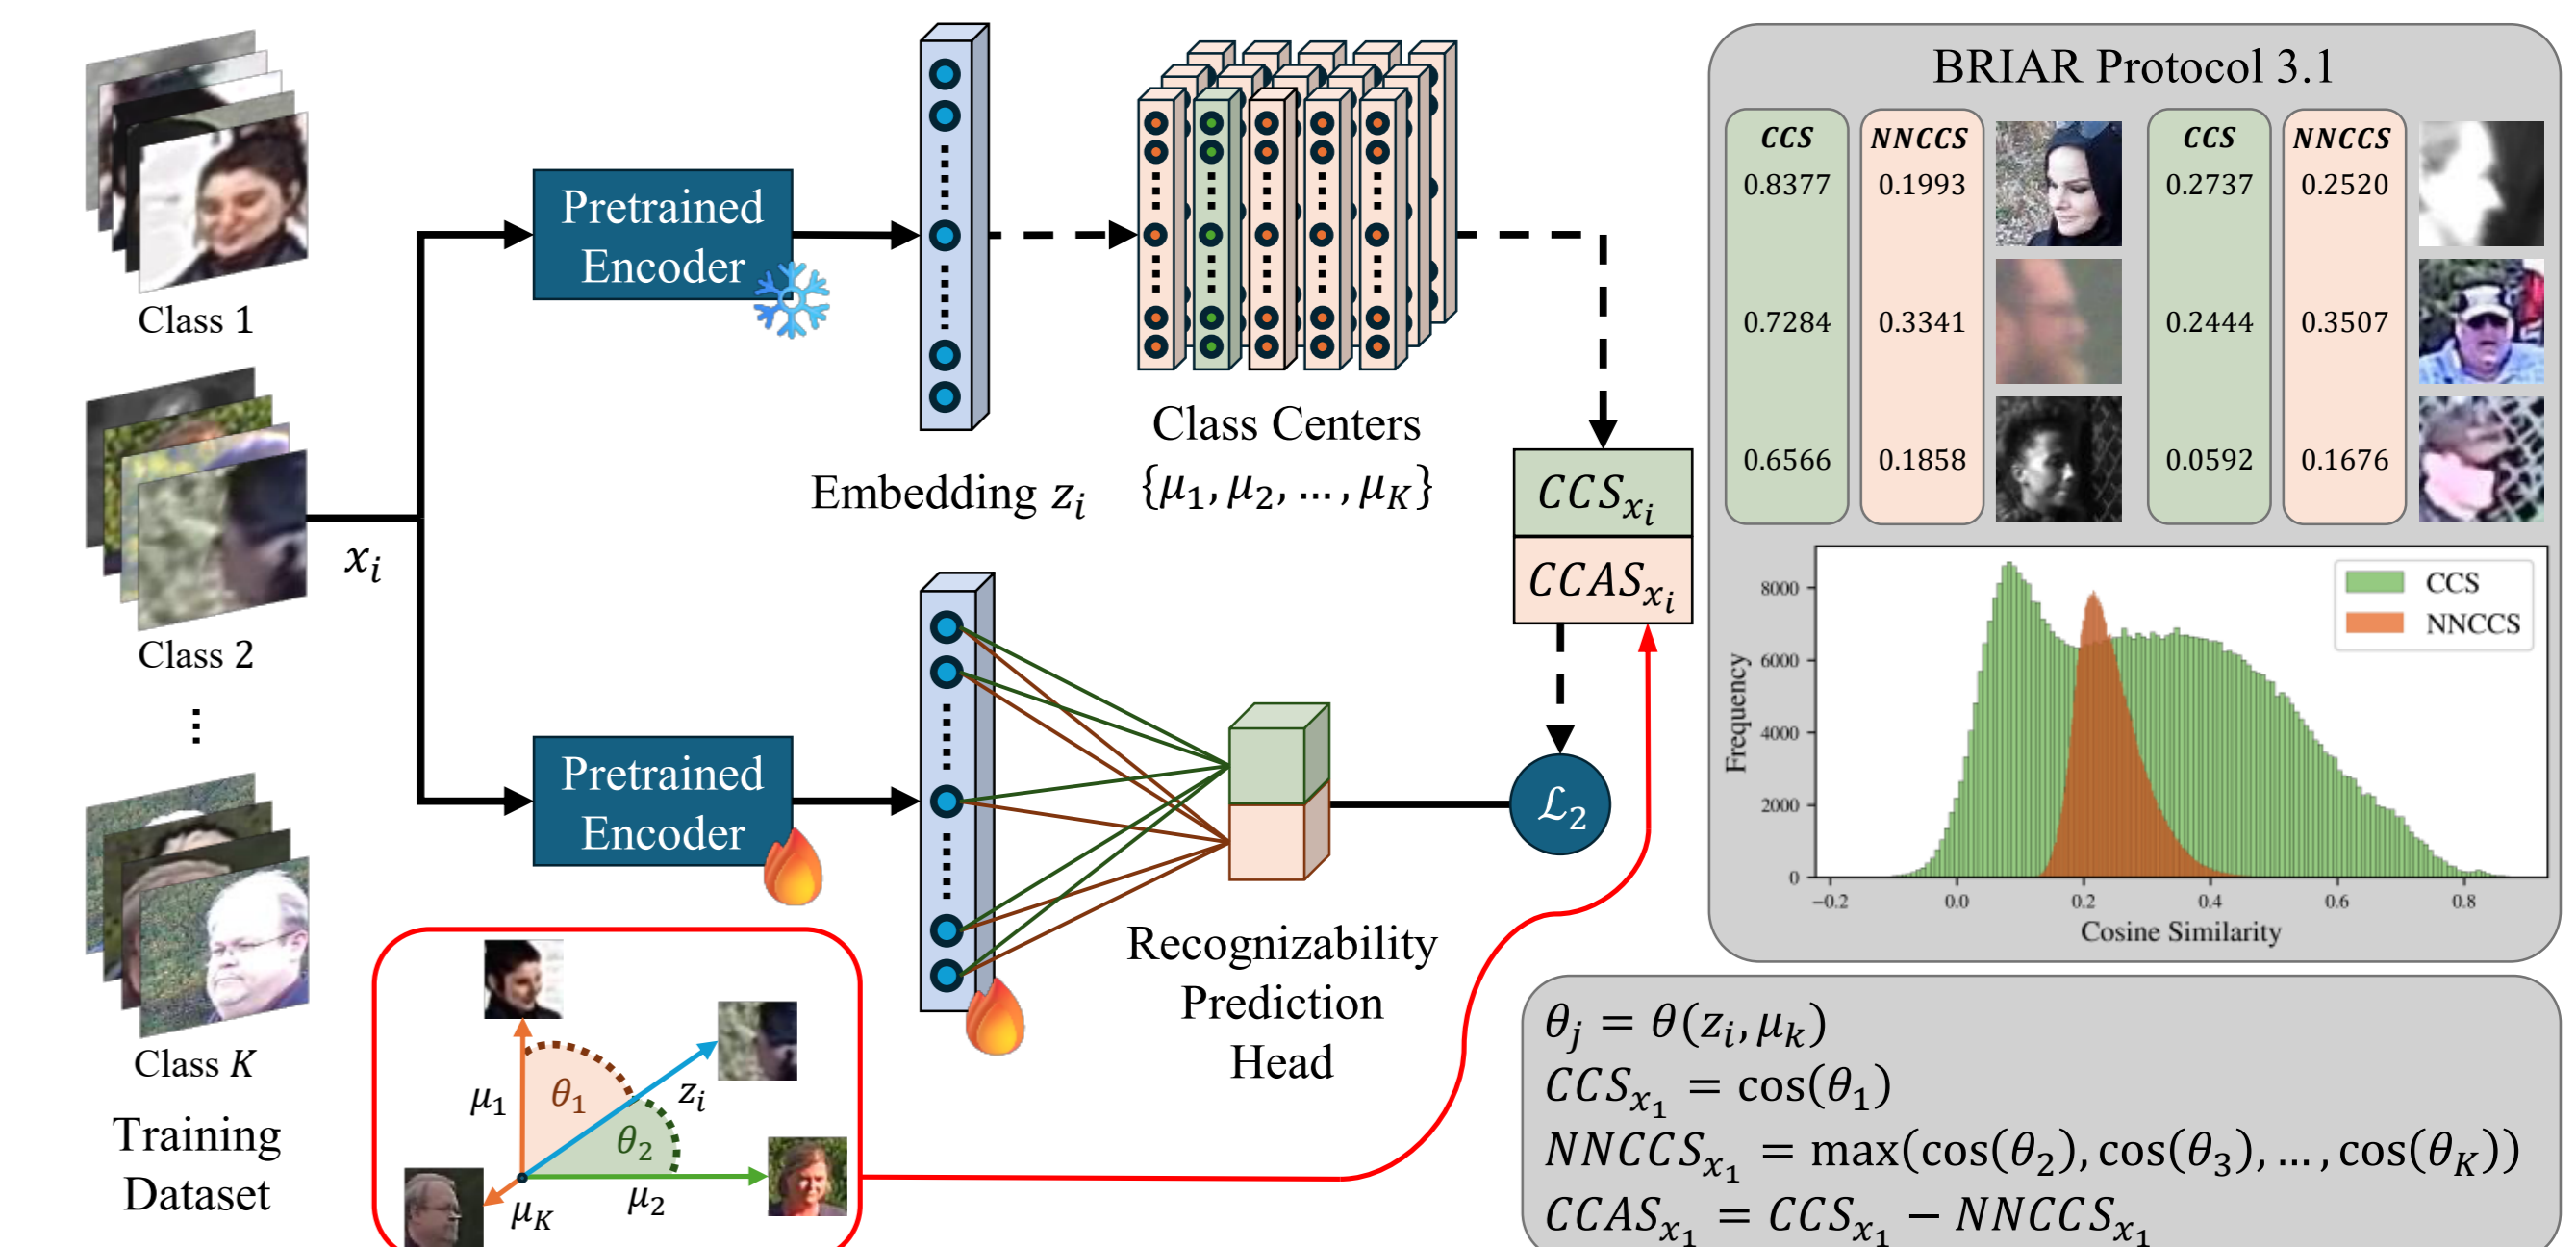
Class 1

Class 2

⋮

Class $K$

Training Dataset

$x_i$

Pretrained Encoder

Pretrained Encoder

Embedding $z_i$

Class Centers $\{\mu_1, \mu_2, \ldots, \mu_K\}$

$CCS_{x_i}$

$CCAS_{x_i}$

$\mathcal{L}_2$

Recognizability Prediction Head

$\mu_1$ $\theta_1$ $z_i$ $\theta_2$ $\mu_K$ $\mu_2$

BRIAR Protocol 3.1

| CCS | NNCCS | CCS | NNCCS |
|---|---|---|---|
| 0.8377 | 0.1993 | 0.2737 | 0.2520 |
| 0.7284 | 0.3341 | 0.2444 | 0.3507 |
| 0.6566 | 0.1858 | 0.0592 | 0.1676 |

CCS
NNCCS

Frequency

8000
6000
4000
2000
0

−0.2 0.0 0.2 0.4 0.6 0.8

Cosine Similarity

$\theta_j = \theta(z_i, \mu_k)$
$CCS_{x_1} = \cos(\theta_1)$
$NNCCS_{x_1} = \max(\cos(\theta_2), \cos(\theta_3), \ldots, \cos(\theta_K))$
$CCAS_{x_1} = CCS_{x_1} - NNCCS_{x_1}$